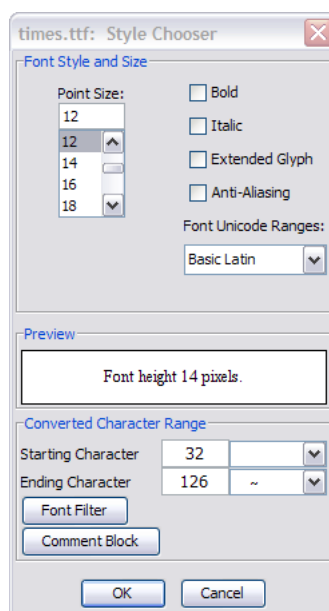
times.ttf: Style Chooser

Font Style and Size

Point Size:

12

12
14
16
18

Bold

Italic

Extended Glyph

Anti-Aliasing

Font Unicode Ranges:

Basic Latin

Preview

Font height 14 pixels.

Converted Character Range

Starting Character 32

Ending Character 126 ~

Font Filter

Comment Block

OK Cancel